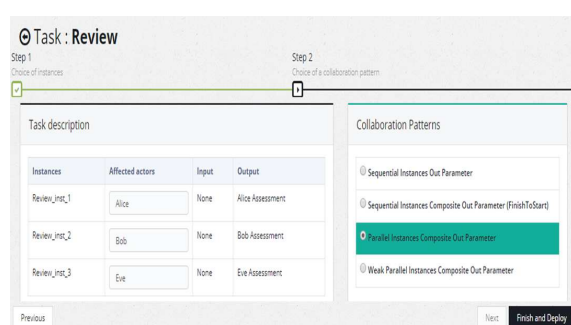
Task : Review

Step 1
Choice of instances

Step 2
Choice of a collaboration pattern

Task description

| Instances | Affected actors | Input | Output |
|---|---|---|---|
| Review_inst_1 | Alice | None | Alice Assessment |
| Review_inst_2 | Bob | None | Bob Assessment |
| Review_inst_3 | Eve | None | Eve Assessment |

Collaboration Patterns

Sequential Instances Out Parameter

Sequential Instances Composite Out Parameter (FinishToStart)

Parallel Instances Composite Out Parameter

Weak Parallel Instances Composite Out Parameter

Previous

Next

Finish and Deploy